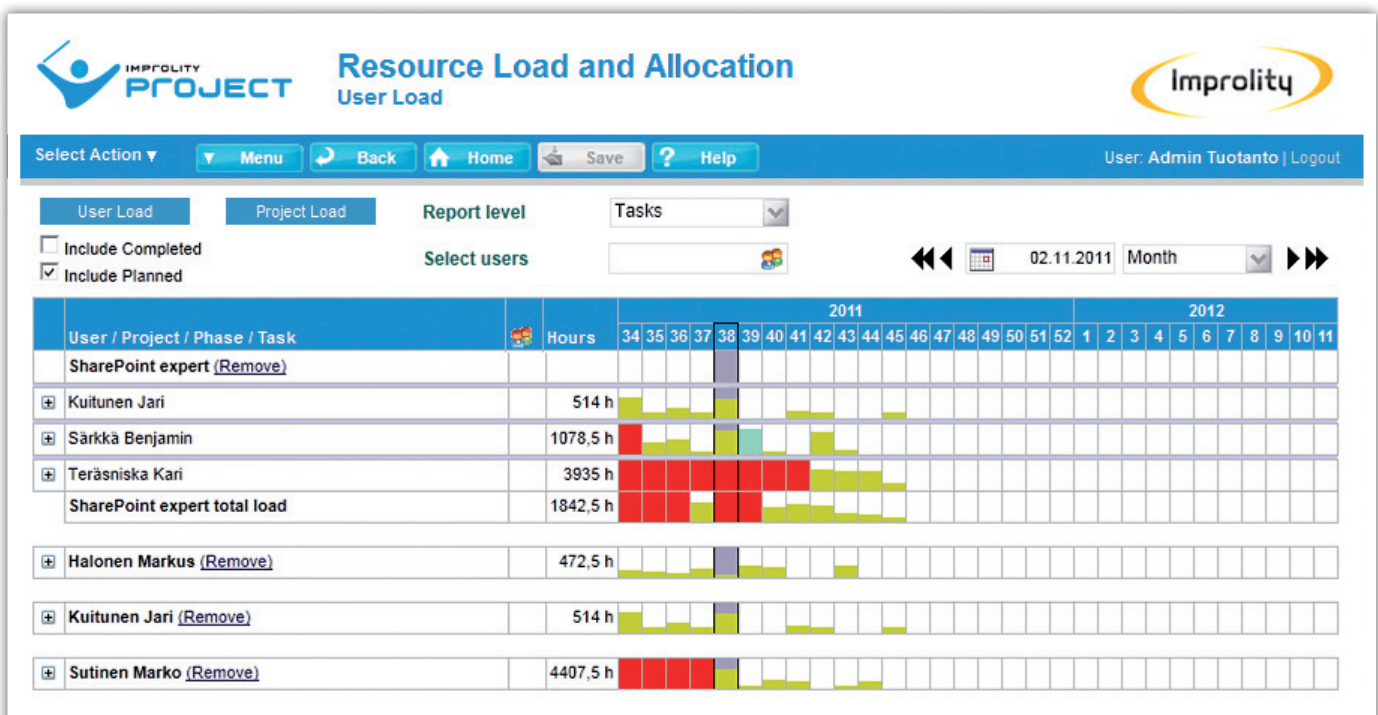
IMPROLITY PROJECT

Resource Load and Allocation
User Load

Improlity

Select Action ▾ Menu Back Home Save Help User: Admin Tuotanto | Logout

User Load Project Load Report level Tasks

Include Completed
Include Planned

Select users

02.11.2011 Month

| User / Project / Phase / Task | | Hours | 2011 34 | 35 | 36 | 37 | 38 | 39 | 40 | 41 | 42 | 43 | 44 | 45 | 46 | 47 | 48 | 49 | 50 | 51 | 52 | 2012 1 | 2 | 3 | 4 | 5 | 6 | 7 | 8 | 9 | 10 | 11 |
|---|---|---|---|---|---|---|---|---|---|---|---|---|---|---|---|---|---|---|---|---|---|---|---|---|---|---|---|---|---|---|---|---|
| SharePoint expert (Remove) | | | | | | | | | | | | | | | | | | | | | | | | | | | | | | | | |
| Kuitunen Jari | | 514 h | | | | | | | | | | | | | | | | | | | | | | | | | | | | | | |
| Särkkä Benjamin | | 1078,5 h | | | | | | | | | | | | | | | | | | | | | | | | | | | | | | |
| Teräsniska Kari | | 3935 h | | | | | | | | | | | | | | | | | | | | | | | | | | | | | | |
| SharePoint expert total load | | 1842,5 h | | | | | | | | | | | | | | | | | | | | | | | | | | | | | | |
| Halonen Markus (Remove) | | 472,5 h | | | | | | | | | | | | | | | | | | | | | | | | | | | | | | |
| Kuitunen Jari (Remove) | | 514 h | | | | | | | | | | | | | | | | | | | | | | | | | | | | | | |
| Sutinen Marko (Remove) | | 4407,5 h | | | | | | | | | | | | | | | | | | | | | | | | | | | | | | |